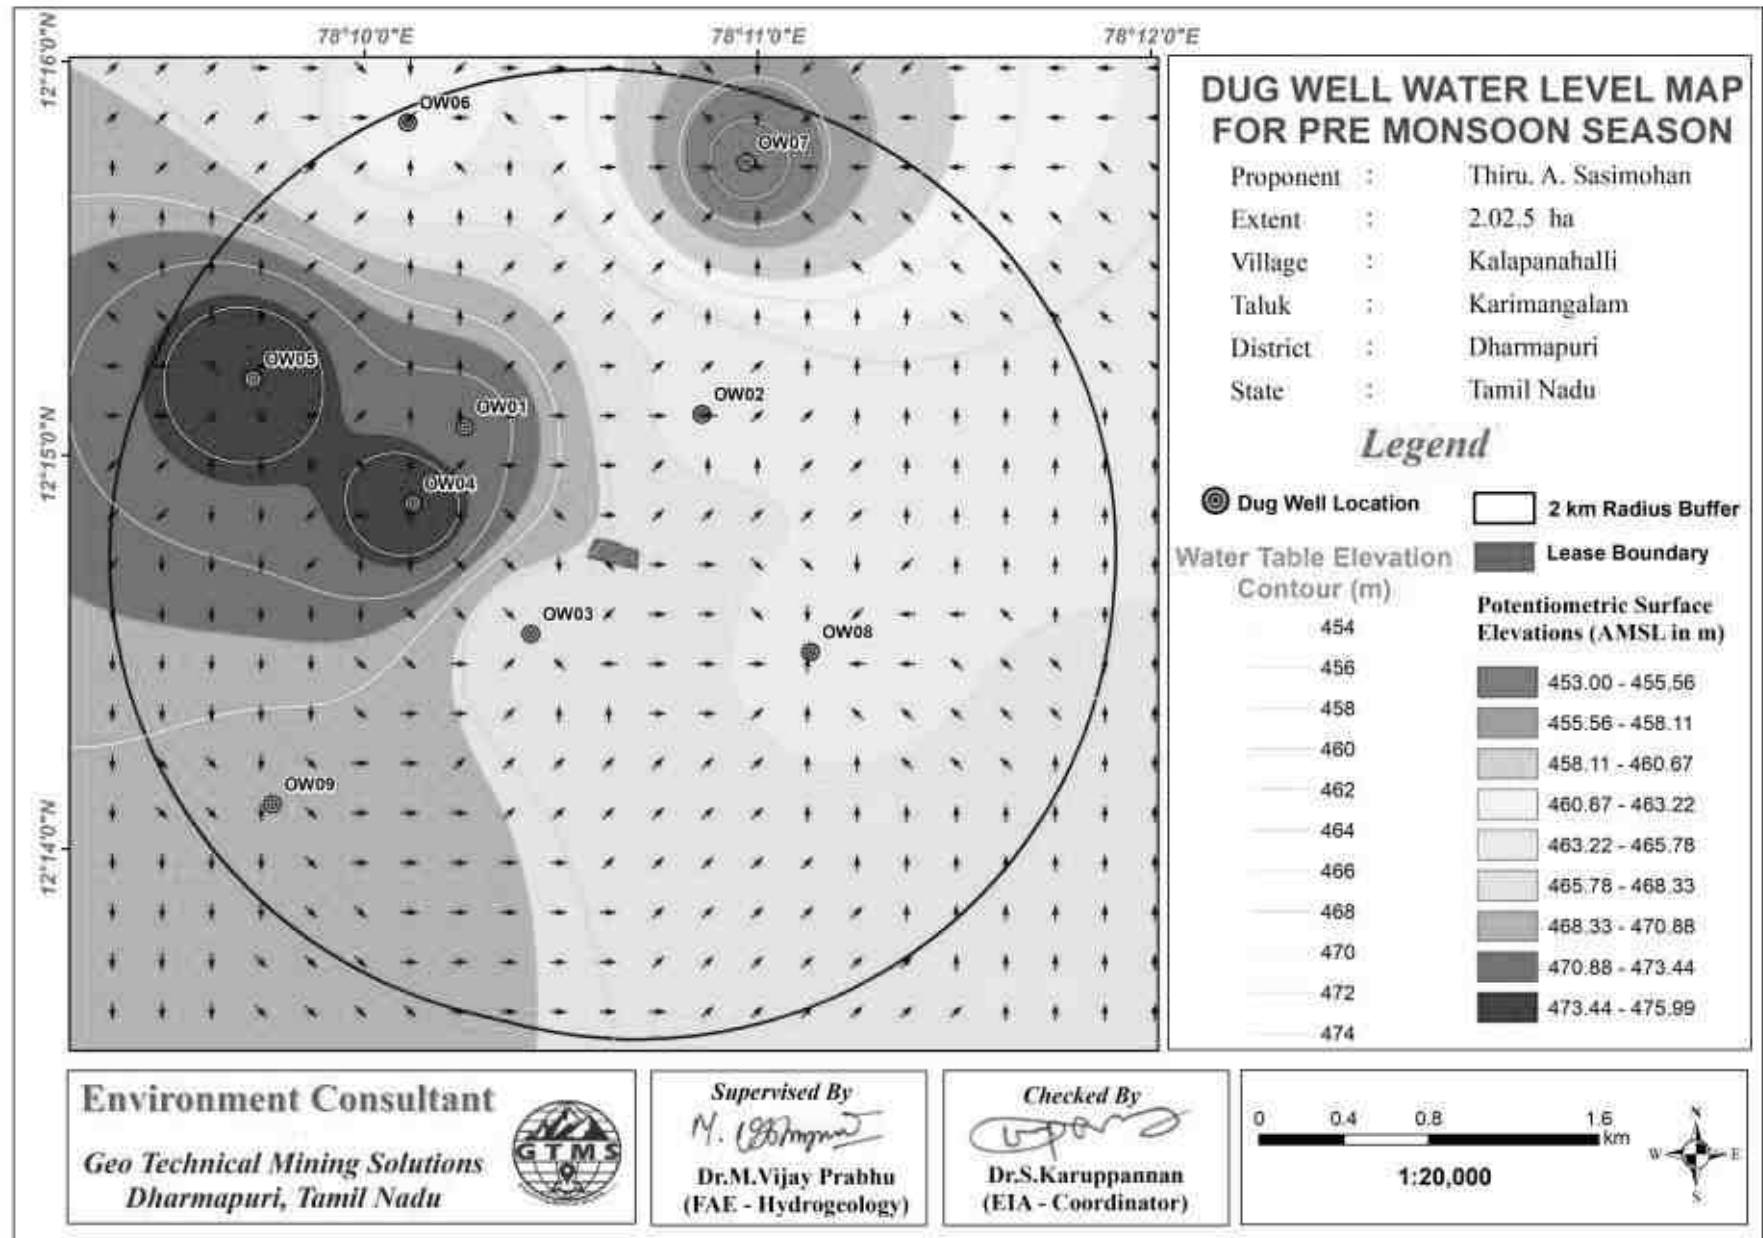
78°10'0"E
78°11'0"E
78°12'0"E
12°16'0"N
12°15'0"N
12°14'0"N

OW06
OW07
OW05
OW01
OW02
OW04
OW03
OW08
OW09

DUG WELL WATER LEVEL MAP FOR PRE MONSOON SEASON

| | | |
|---|---|---|
| Proponent | : | Thiru. A. Sasimohan |
| Extent | : | 2.02.5 ha |
| Village | : | Kalapanahalli |
| Taluk | : | Karimangalam |
| District | : | Dharmapuri |
| State | : | Tamil Nadu |

Legend

Dug Well Location
2 km Radius Buffer
Lease Boundary

Water Table Elevation Contour (m)
454
456
458
460
462
464
466
468
470
472
474

Potentiometric Surface Elevations (AMSL in m)
453.00 - 455.56
455.56 - 458.11
458.11 - 460.67
460.67 - 463.22
463.22 - 465.78
465.78 - 468.33
468.33 - 470.88
470.88 - 473.44
473.44 - 475.99

Environment Consultant
Geo Technical Mining Solutions
Dharmapuri, Tamil Nadu
GTMS

Supervised By
Dr.M.Vijay Prabhu
(FAE - Hydrogeology)

Checked By
Dr.S.Karuppannan
(EIA - Coordinator)

0 0.4 0.8 1.6 km
1:20,000
N
W E
S